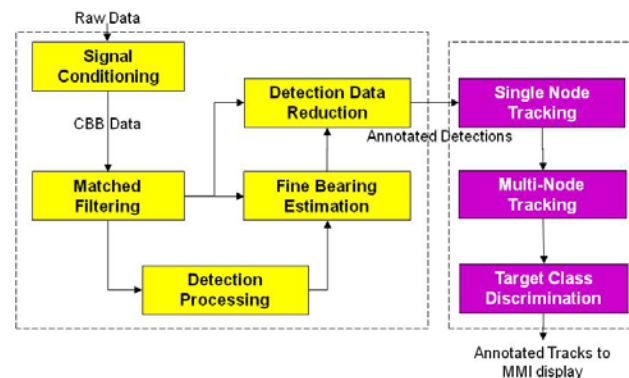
Raw Data

Signal Conditioning

CBB Data

Matched Filtering

Detection Data Reduction

Fine Bearing Estimation

Detection Processing

Annotated Detections

Single Node Tracking

Multi-Node Tracking

Target Class Discrimination

Annotated Tracks to MMI display